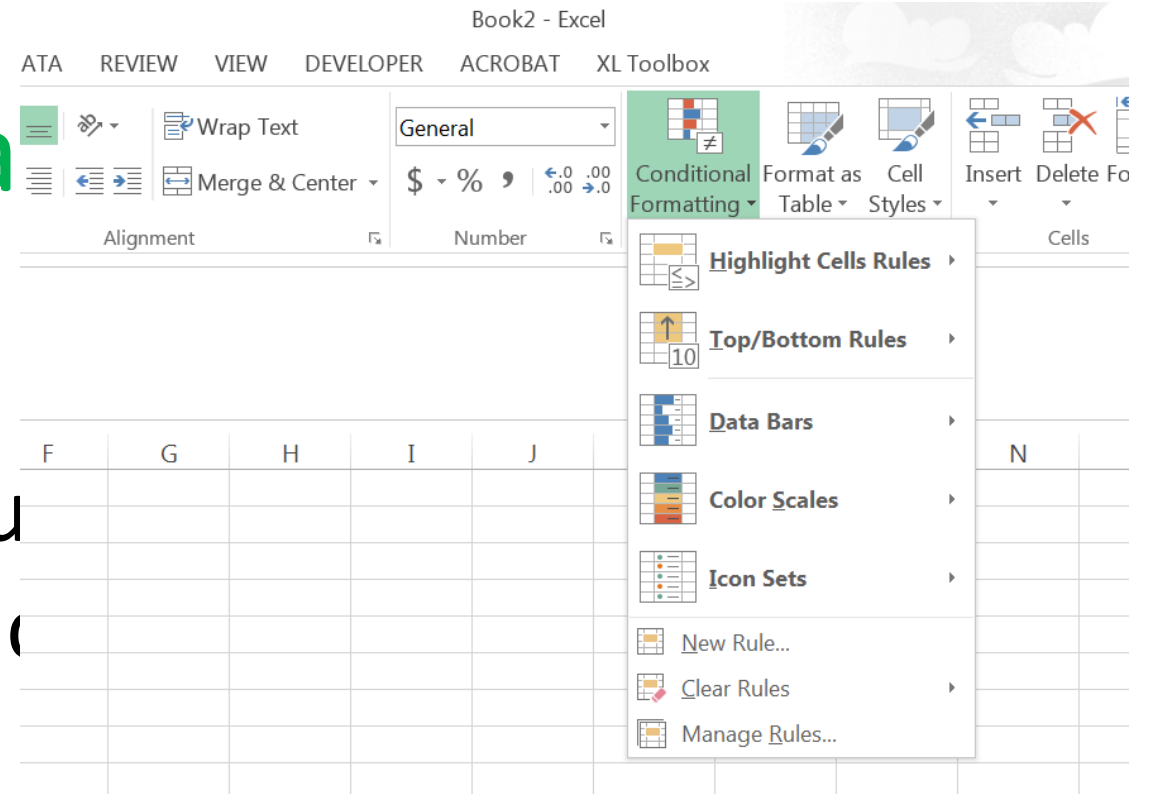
Book2 - Excel

ATA REVIEW VIEW DEVELOPER ACROBAT XL Toolbox

Wrap Text

Merge & Center

Alignment

General

$ % ,

$\leftarrow.0$ $.00$
$.00$ $\rightarrow.0$

Number

Conditional Formatting

Format as Table

Cell Styles

Insert

Delete

Fo

Cells

Highlight Cells Rules

Top/Bottom Rules

10

Data Bars

Color Scales

Icon Sets

New Rule...

Clear Rules

Manage Rules...

F G H I J N